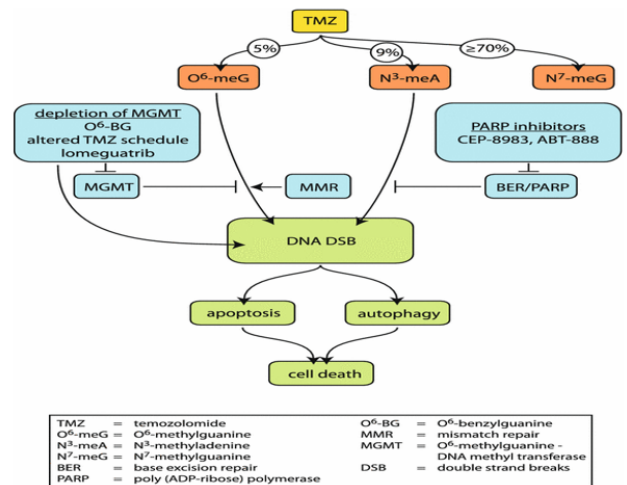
TMZ

5%

9%

≥70%

O$^6$-meG

N$^3$-meA

N$^7$-meG

depletion of MGMT
O$^6$-BG
altered TMZ schedule
lomeguatrib

PARP inhibitors
CEP-8983, ABT-888

MGMT

MMR

BER/PARP

DNA DSB

apoptosis

autophagy

cell death

| | | | | | |
|---|---|---|---|---|---|
| TMZ | = | temozolomide | O$^6$-BG | = | O$^6$-benzylguanine |
| O$^6$-meG | = | O$^6$-methylguanine | MMR | = | mismatch repair |
| N$^3$-meA | = | N$^3$-methyladenine | MGMT | = | O$^6$-methylguanine - DNA methyl transferase |
| N$^7$-meG | = | N$^7$-methylguanine | | | |
| BER | = | base excision repair | DSB | = | double strand breaks |
| PARP | = | poly (ADP-ribose) polymerase | | | |